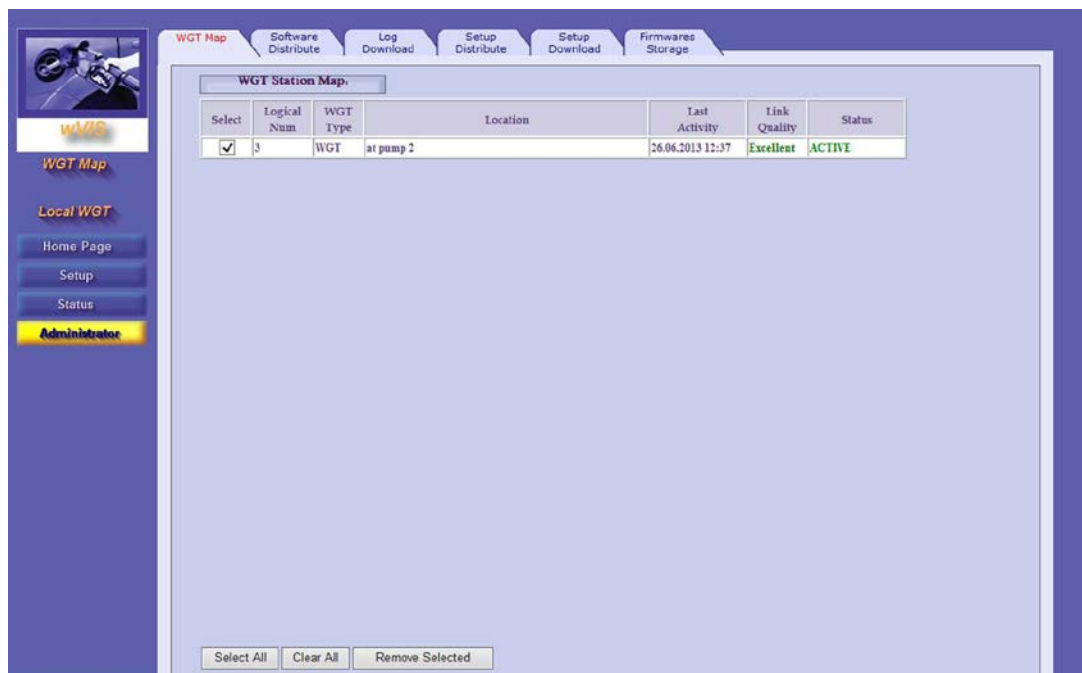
wVIS

WGT Map

Local WGT

Home Page

Setup

Status

Administrator

WGT Map | Software Distribute | Log Download | Setup Distribute | Setup Download | Firmwares Storage

WGT Station Map:

| Select | Logical Num | WGT Type | Location | Last Activity | Link Quality | Status |
|---|---|---|---|---|---|---|
| ✓ | 3 | WGT | at pump 2 | 26.06.2013 12:37 | Excellent | ACTIVE |

Select All | Clear All | Remove Selected